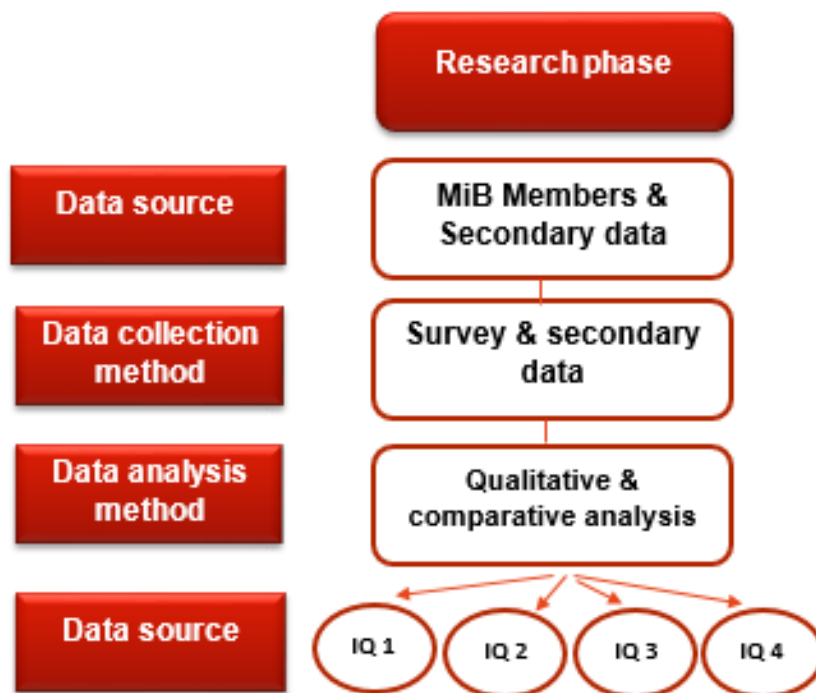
Research phase

Data source

MiB Members & Secondary data

Data collection method

Survey & secondary data

Data analysis method

Qualitative & comparative analysis

Data source

IQ 1

IQ 2

IQ 3

IQ 4